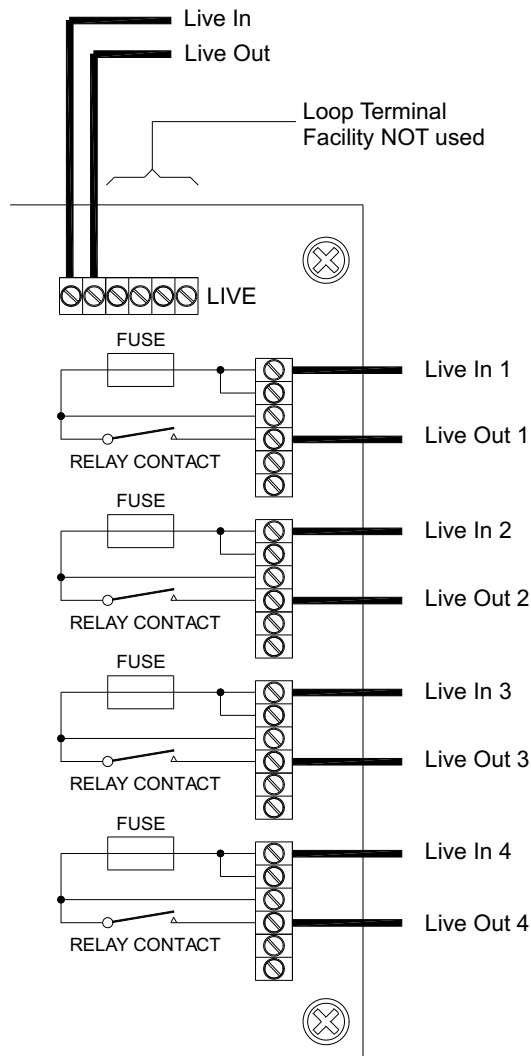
Live In
Live Out
Loop Terminal
Facility NOT used
LIVE
FUSE
Live In 1
Live Out 1
RELAY CONTACT
FUSE
Live In 2
Live Out 2
RELAY CONTACT
FUSE
Live In 3
Live Out 3
RELAY CONTACT
FUSE
Live In 4
Live Out 4
RELAY CONTACT